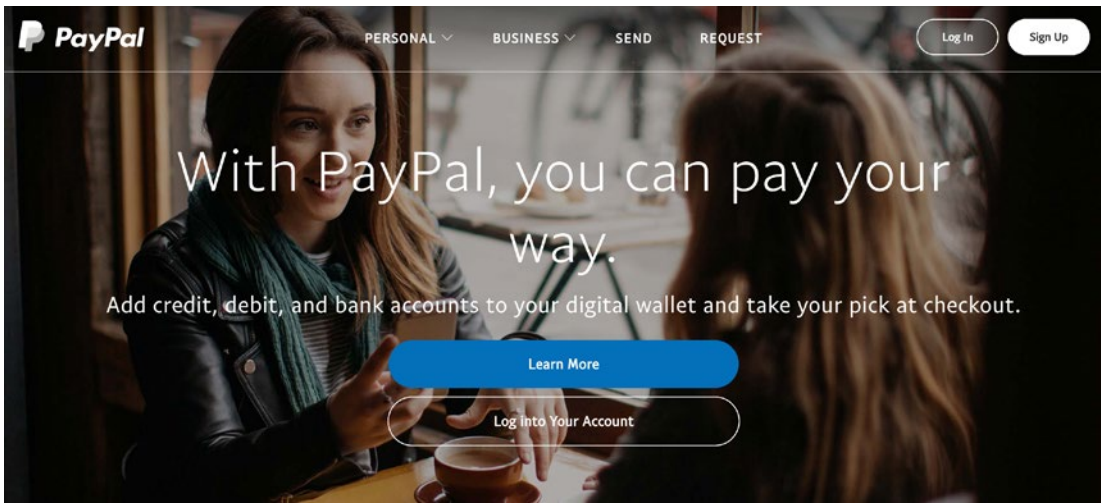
PayPal

PERSONAL BUSINESS SEND REQUEST

Log In

Sign Up

With PayPal, you can pay your way.

Add credit, debit, and bank accounts to your digital wallet and take your pick at checkout.

Learn More

Log Into Your Account